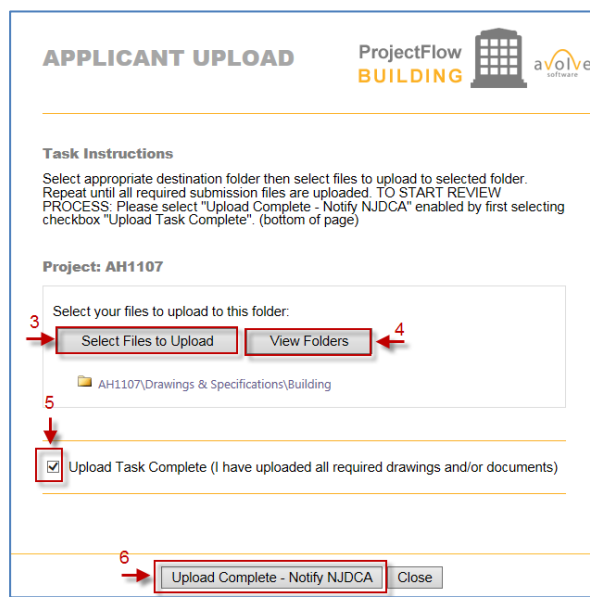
APPLICANT UPLOAD

ProjectFlow BUILDING

avolve software

Task Instructions

Select appropriate destination folder then select files to upload to selected folder. Repeat until all required submission files are uploaded. TO START REVIEW PROCESS: Please select "Upload Complete - Notify NJDCA" enabled by first selecting checkbox "Upload Task Complete". (bottom of page)

Project: AH1107

Select your files to upload to this folder:

3

Select Files to Upload

View Folders

4

AH1107\Drawings & Specifications\Building

5

Upload Task Complete (I have uploaded all required drawings and/or documents)

6

Upload Complete - Notify NJDCA

Close